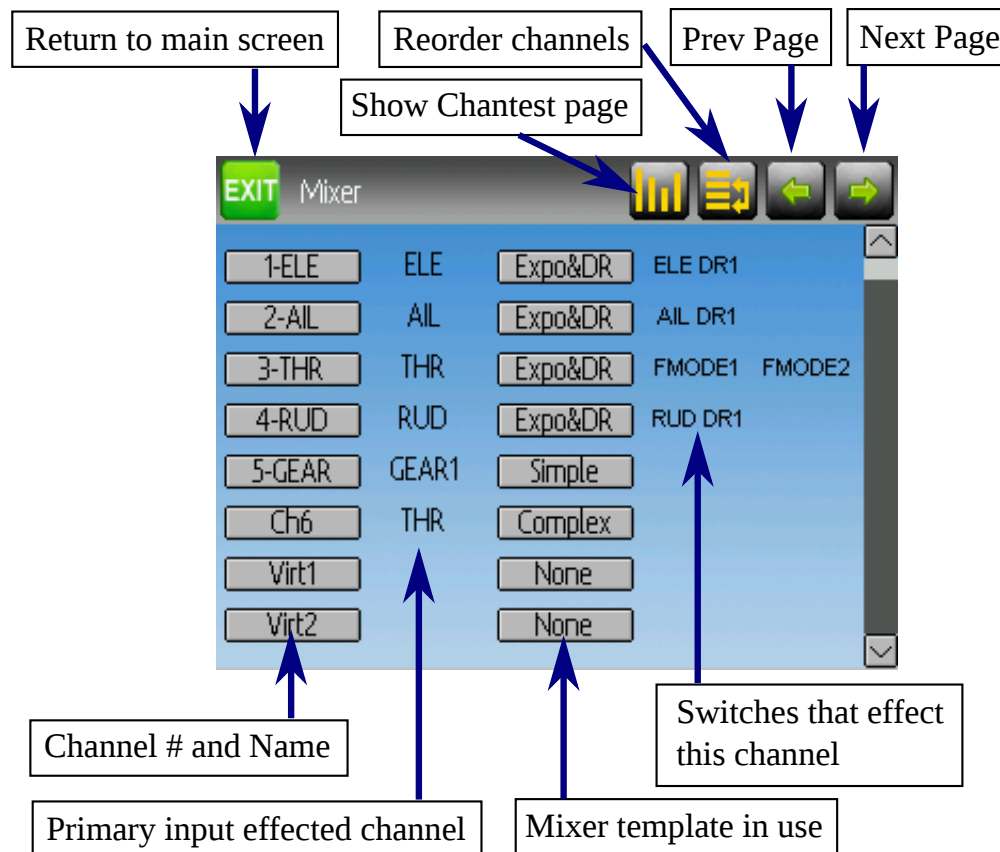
Return to main screen

Reorder channels

Prev Page

Next Page

Show Chantest page

EXIT Mixer

| | | | | |
|---|---|---|---|---|
| 1-ELE | ELE | Expo&DR | ELE DR1 | |
| 2-AIL | AIL | Expo&DR | AIL DR1 | |
| 3-THR | THR | Expo&DR | FMODE1 | FMODE2 |
| 4-RUD | RUD | Expo&DR | RUD DR1 | |
| 5-GEAR | GEAR1 | Simple | | |
| Ch6 | THR | Complex | | |
| Virt1 | | None | | |
| Virt2 | | None | | |

Switches that effect this channel

Channel # and Name

Primary input effected channel

Mixer template in use